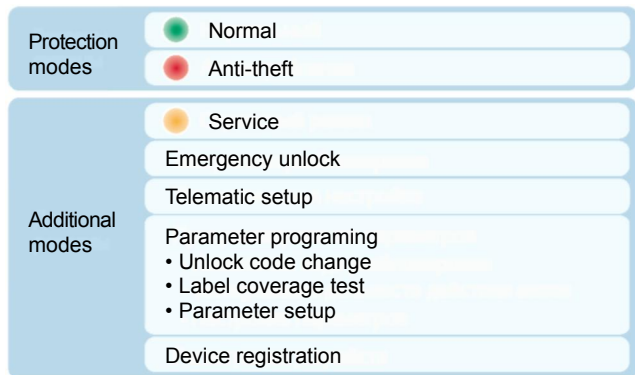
| | |
|---|---|
| Protection modes | Normal |
| | Anti-theft |
| Additional modes | Service |
| | Emergency unlock |
| | Telematic setup |
| | Parameter programing<br>• Unlock code change<br>• Label coverage test<br>• Parameter setup |
| | Device registration |